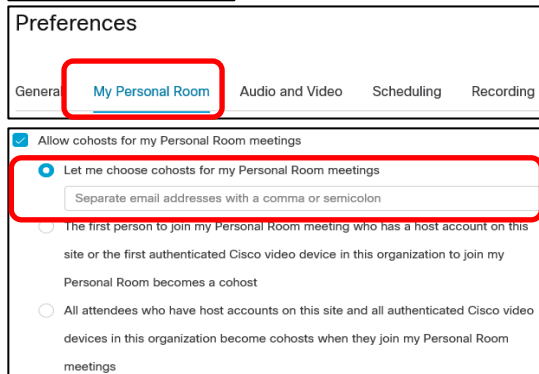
Preferences

Genera My Personal Room Audio and Video Scheduling Recording

Allow cohosts for my Personal Room meetings

Let me choose cohosts for my Personal Room meetings

Separate email addresses with a comma or semicolon

The first person to join my Personal Room meeting who has a host account on this site or the first authenticated Cisco video device in this organization to join my Personal Room becomes a cohost

All attendees who have host accounts on this site and all authenticated Cisco video devices in this organization become cohosts when they join my Personal Room meetings